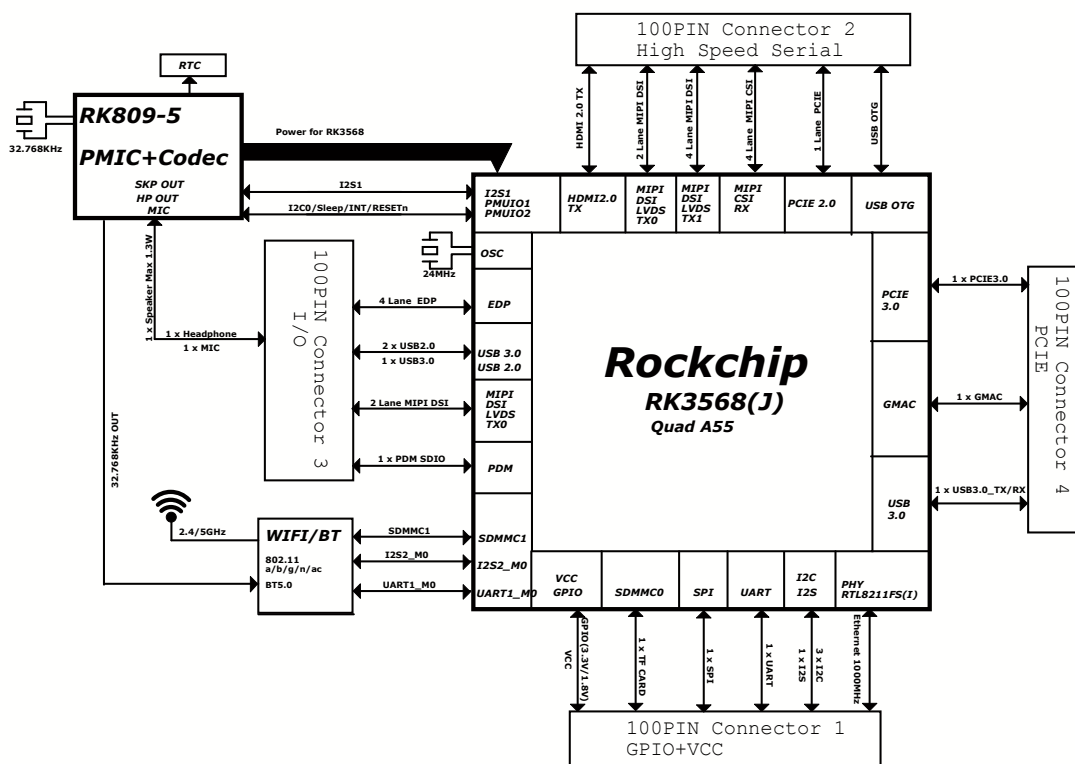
100PIN Connector 2
High Speed Serial

RTC

RK809-5
PMIC+Codec
SKP OUT
HP OUT
MIC

32.768KHz

Power for RK3568

HDMI 2.0 TX
2 Lane MIPI DSI
4 Lane MIPI DSI
4 Lane MIPI CSI
1 Lane PCIE
USB OTG

I2S1
I2C0/Sleep/INT/RESETn

I2S1
PMUIO1
PMUIO2

HDMI2.0
TX

MIPI
DSI
LVDS
TX0

MIPI
DSI
LVDS
TX1

MIPI
CSI
RX

PCIE 2.0

USB OTG

OSC
24MHz

1 x Speaker Max 1.3W

100PIN Connector 3
I/O

4 Lane EDP
EDP

1 x Headphone
1 x MIC

2 x USB2.0
1 x USB3.0
USB 3.0
USB 2.0

2 Lane MIPI DSI
MIPI
DSI
LVDS
TX0

1 x PDM SDIO
PDM

32.768KHz OUT

Rockchip
RK3568(J)
Quad A55

PCIE
3.0
1 x PCIE3.0

GMAC
1 x GMAC

USB
3.0
1 x USB3.0_TX/RX

100PIN Connector 4
PCIE

2.4/5GHz

WIFI/BT
802.11
a/b/g/n/ac
BT5.0

SDMMC1
I2S2_M0
UART1_M0

SDMMC1
I2S2_M0
UART1_M0

VCC
GPIO

SDMMC0

SPI

UART

I2C
I2S

PHY
RTL8211FS(I)

VCC
GPIO(3.3V/1.8V)
1 x TF CARD
1 x SPI
1 x UART
1 x I2S
3 x I2C
Ethernet 1000MHz

100PIN Connector 1
GPIO+VCC